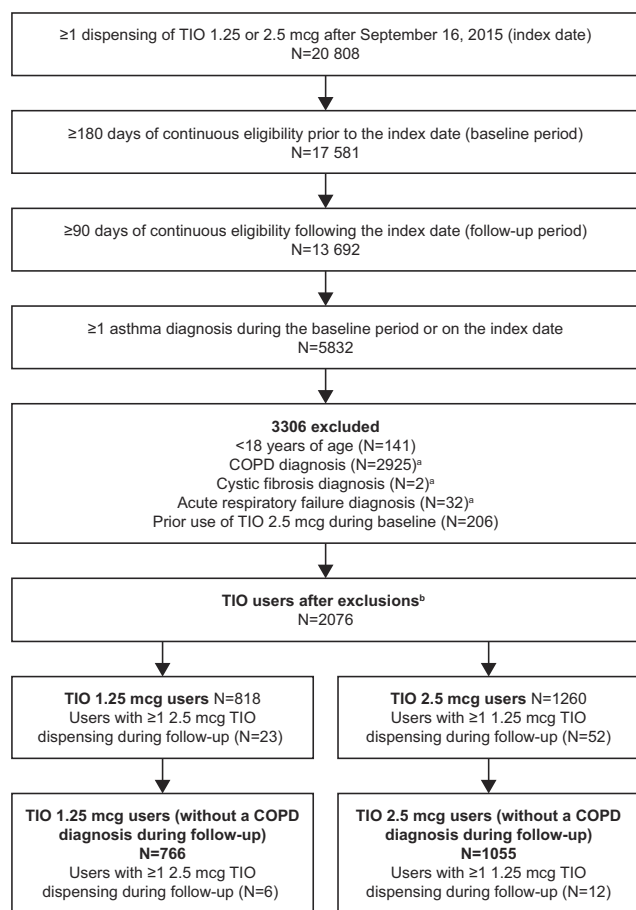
≥1 dispensing of TIO 1.25 or 2.5 mcg after September 16, 2015 (index date)
N=20 808

≥180 days of continuous eligibility prior to the index date (baseline period)
N=17 581

≥90 days of continuous eligibility following the index date (follow-up period)
N=13 692

≥1 asthma diagnosis during the baseline period or on the index date
N=5832

**3306 excluded**
<18 years of age (N=141)
COPD diagnosis (N=2925)$^a$
Cystic fibrosis diagnosis (N=2)$^a$
Acute respiratory failure diagnosis (N=32)$^a$
Prior use of TIO 2.5 mcg during baseline (N=206)

**TIO users after exclusions**$^b$
N=2076

**TIO 1.25 mcg users** N=818
Users with ≥1 2.5 mcg TIO dispensing during follow-up (N=23)

**TIO 2.5 mcg users** N=1260
Users with ≥1 1.25 mcg TIO dispensing during follow-up (N=52)

**TIO 1.25 mcg users (without a COPD diagnosis during follow-up)**
**N=766**
Users with ≥1 2.5 mcg TIO dispensing during follow-up (N=6)

**TIO 2.5 mcg users (without a COPD diagnosis during follow-up)**
**N=1055**
Users with ≥1 1.25 mcg TIO dispensing during follow-up (N=12)